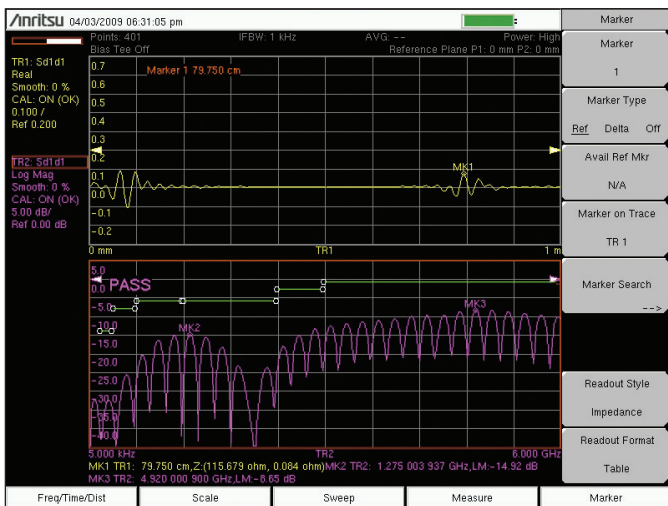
/Inritsu 04/03/2009 06:31:05 pm

Points: 401 IFBW: 1 kHz AVG: -- Power: High
Bias Tee Off Reference Plane P1: 0 mm P2: 0 mm

TR1: Sd1d1
Real
Smooth: 0 %
CAL: ON (OK)
0.100 /
Ref 0.200

Marker 1 79.750 cm

0.7
0.6
0.5
0.4
0.3
0.2
0.1
0.0
-0.1
-0.2

MK1

0 mm TR1 1 m

TR2: Sd1d1
Log Mag
Smooth: 0 %
CAL: ON (OK)
5.00 dB/
Ref 0.00 dB

5.0
0.0 PASS
-5.0
-10.0
-15.0
-20.0
-25.0
-30.0
-35.0
-40.0

MK2
MK3

5.000 kHz TR2 6.000 GHz
MK1 TR1: 79.750 cm,Z:(115.679 ohm, 0.084 ohm)MK2 TR2: 1.275 003 937 GHz,LM:-14.92 dB
MK3 TR2: 4.920 000 900 GHz,LM:-6.65 dB

Marker
Marker
1
Marker Type
Ref Delta Off
Avail Ref Mkr
N/A
Marker on Trace
TR 1
Marker Search
-->
Readout Style
Impedance
Readout Format
Table

Freq/Time/Dist
Scale
Sweep
Measure
Marker